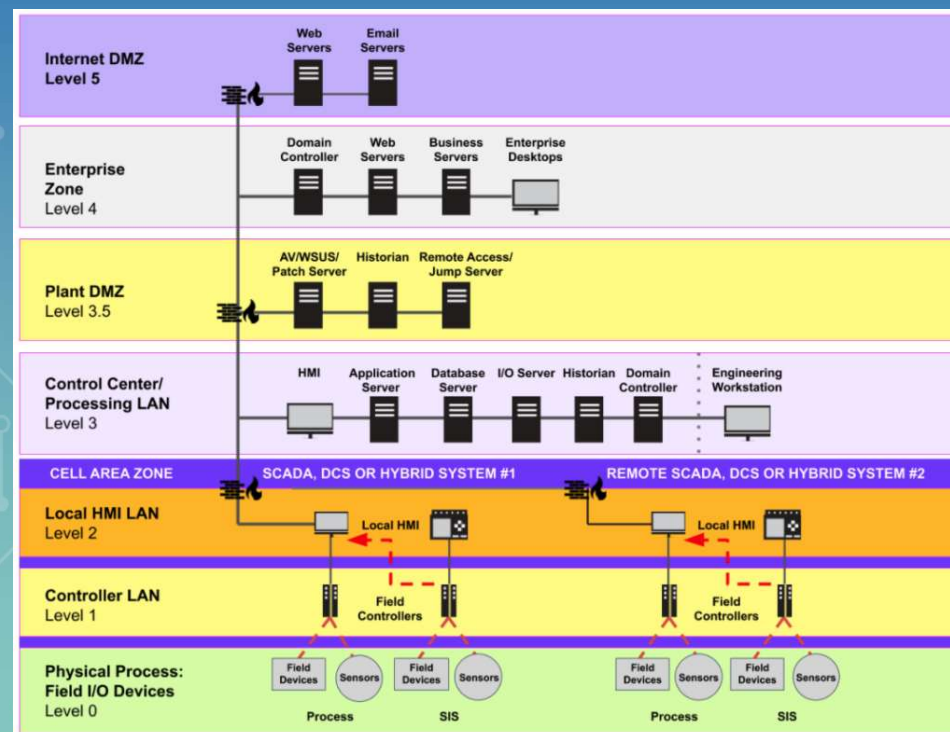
Internet DMZ
Level 5

Web Servers
Email Servers

Enterprise Zone
Level 4

Domain Controller
Web Servers
Business Servers
Enterprise Desktops

Plant DMZ
Level 3.5

AV/WSUS/ Patch Server
Historian
Remote Access/ Jump Server

Control Center/ Processing LAN
Level 3

HMI
Application Server
Database Server
I/O Server
Historian
Domain Controller
Engineering Workstation

CELL AREA ZONE
SCADA, DCS OR HYBRID SYSTEM #1
REMOTE SCADA, DCS OR HYBRID SYSTEM #2

Local HMI LAN
Level 2

Local HMI
Local HMI

Controller LAN
Level 1

Field Controllers
Field Controllers

Physical Process: Field I/O Devices
Level 0

Field Devices
Sensors
Field Devices
Sensors
Process
SIS
Field Devices
Sensors
Field Devices
Sensors
Process
SIS